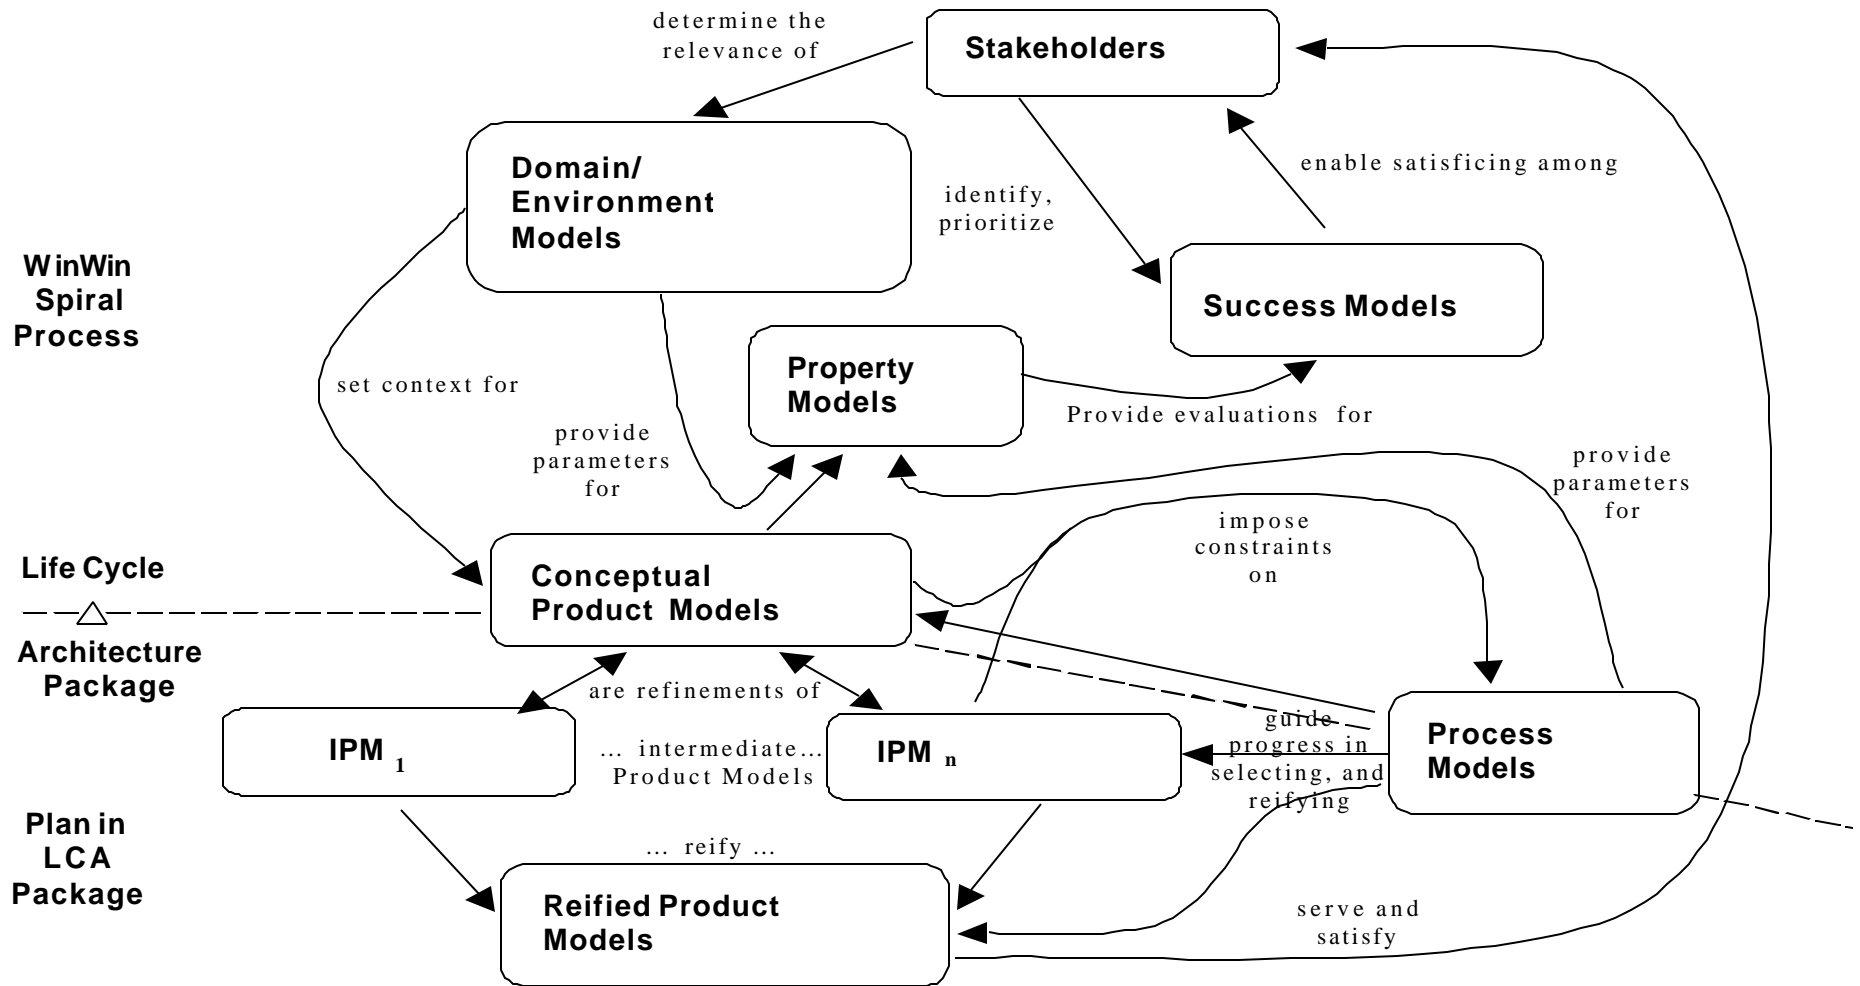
determine the relevance of

Stakeholders

Domain/ Environment Models

identify, prioritize

enable satisficing among

W inWin Spiral Process

Success Models

set context for

Property Models

Provide evaluations for

provide parameters for

provide parameters for

impose constraints on

Life Cycle

Conceptual Product Models

Architecture Package

are refinements of

IPM $_1$

... intermediate... Product Models

IPM $_n$

guide progress in selecting, and reifying

Process Models

Plan in LCA Package

... reify ...

Reified Product Models

serve and satisfy